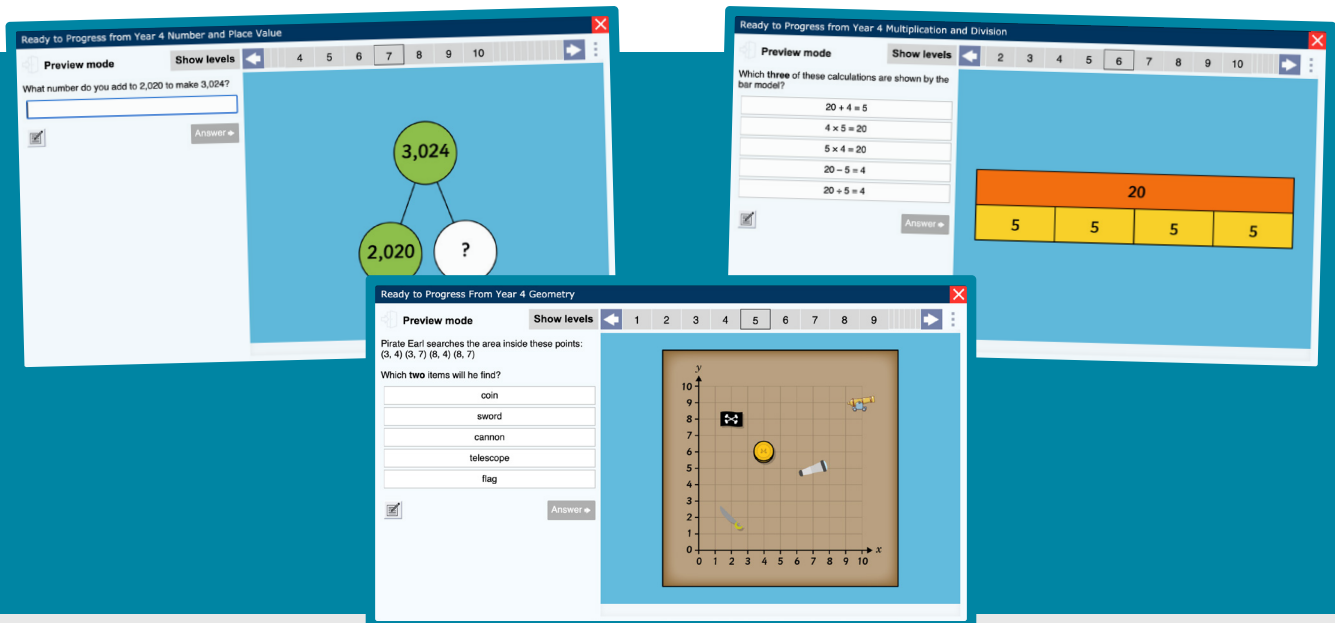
Ready to Progress from Year 4 Number and Place Value

Preview mode

Show levels

4 5 6 7 8 9 10

What number do you add to 2,020 to make 3,024?

Answer

3,024

2,020

?

Ready to Progress from Year 4 Multiplication and Division

Preview mode

Show levels

2 3 4 5 6 7 8 9 10

Which **three** of these calculations are shown by the bar model?

$20 + 4 = 5$

$4 \times 5 = 20$

$5 \times 4 = 20$

$20 - 5 = 4$

$20 \div 5 = 4$

Answer

20

5 5 5 5

Ready to Progress From Year 4 Geometry

Preview mode

Show levels

1 2 3 4 5 6 7 8 9

Pirate Earl searches the area inside these points: (3, 4) (3, 7) (8, 4) (8, 7)

Which **two** items will he find?

coin

sword

cannon

telescope

flag

Answer

y

10
9
8
7
6
5
4
3
2
1
0

0 1 2 3 4 5 6 7 8 9 10

x